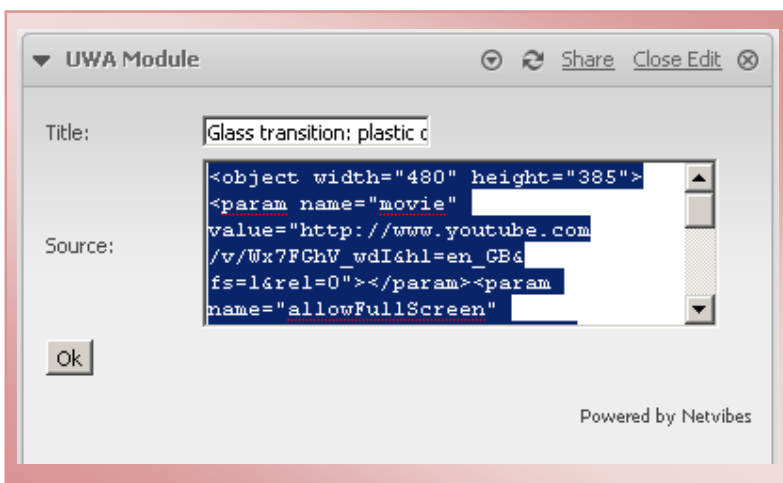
UWA Module

Share Close Edit

Title: Glass transition: plastic c

Source: <object width="480" height="385"><param name="movie" value="http://www.youtube.com/v/Wx7FGhV_wdI&hl=en_GB&fs=1&rel=0"></param><param name="allowFullScreen"

Ok

Powered by Netvibes